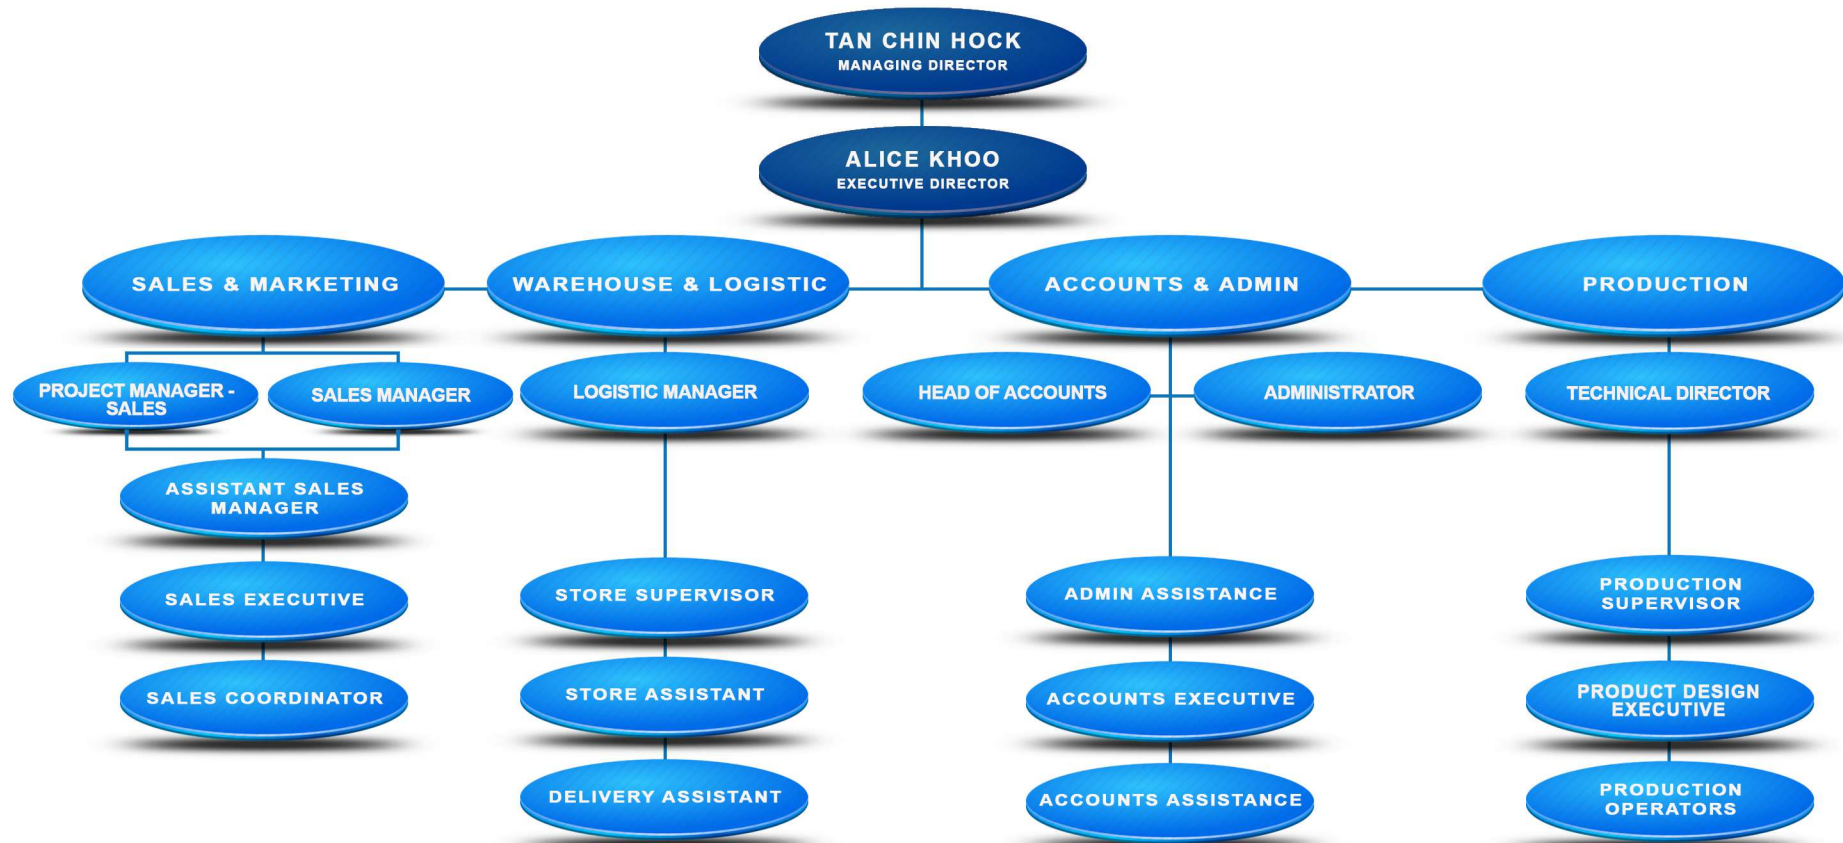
TAN CHIN HOCK
MANAGING DIRECTOR

ALICE KHOO
EXECUTIVE DIRECTOR

SALES & MARKETING

WAREHOUSE & LOGISTIC

ACCOUNTS & ADMIN

PRODUCTION

PROJECT MANAGER - SALES

SALES MANAGER

LOGISTIC MANAGER

HEAD OF ACCOUNTS

ADMINISTRATOR

TECHNICAL DIRECTOR

ASSISTANT SALES MANAGER

SALES EXECUTIVE

SALES COORDINATOR

STORE SUPERVISOR

STORE ASSISTANT

DELIVERY ASSISTANT

ADMIN ASSISTANCE

ACCOUNTS EXECUTIVE

ACCOUNTS ASSISTANCE

PRODUCTION SUPERVISOR

PRODUCT DESIGN EXECUTIVE

PRODUCTION OPERATORS